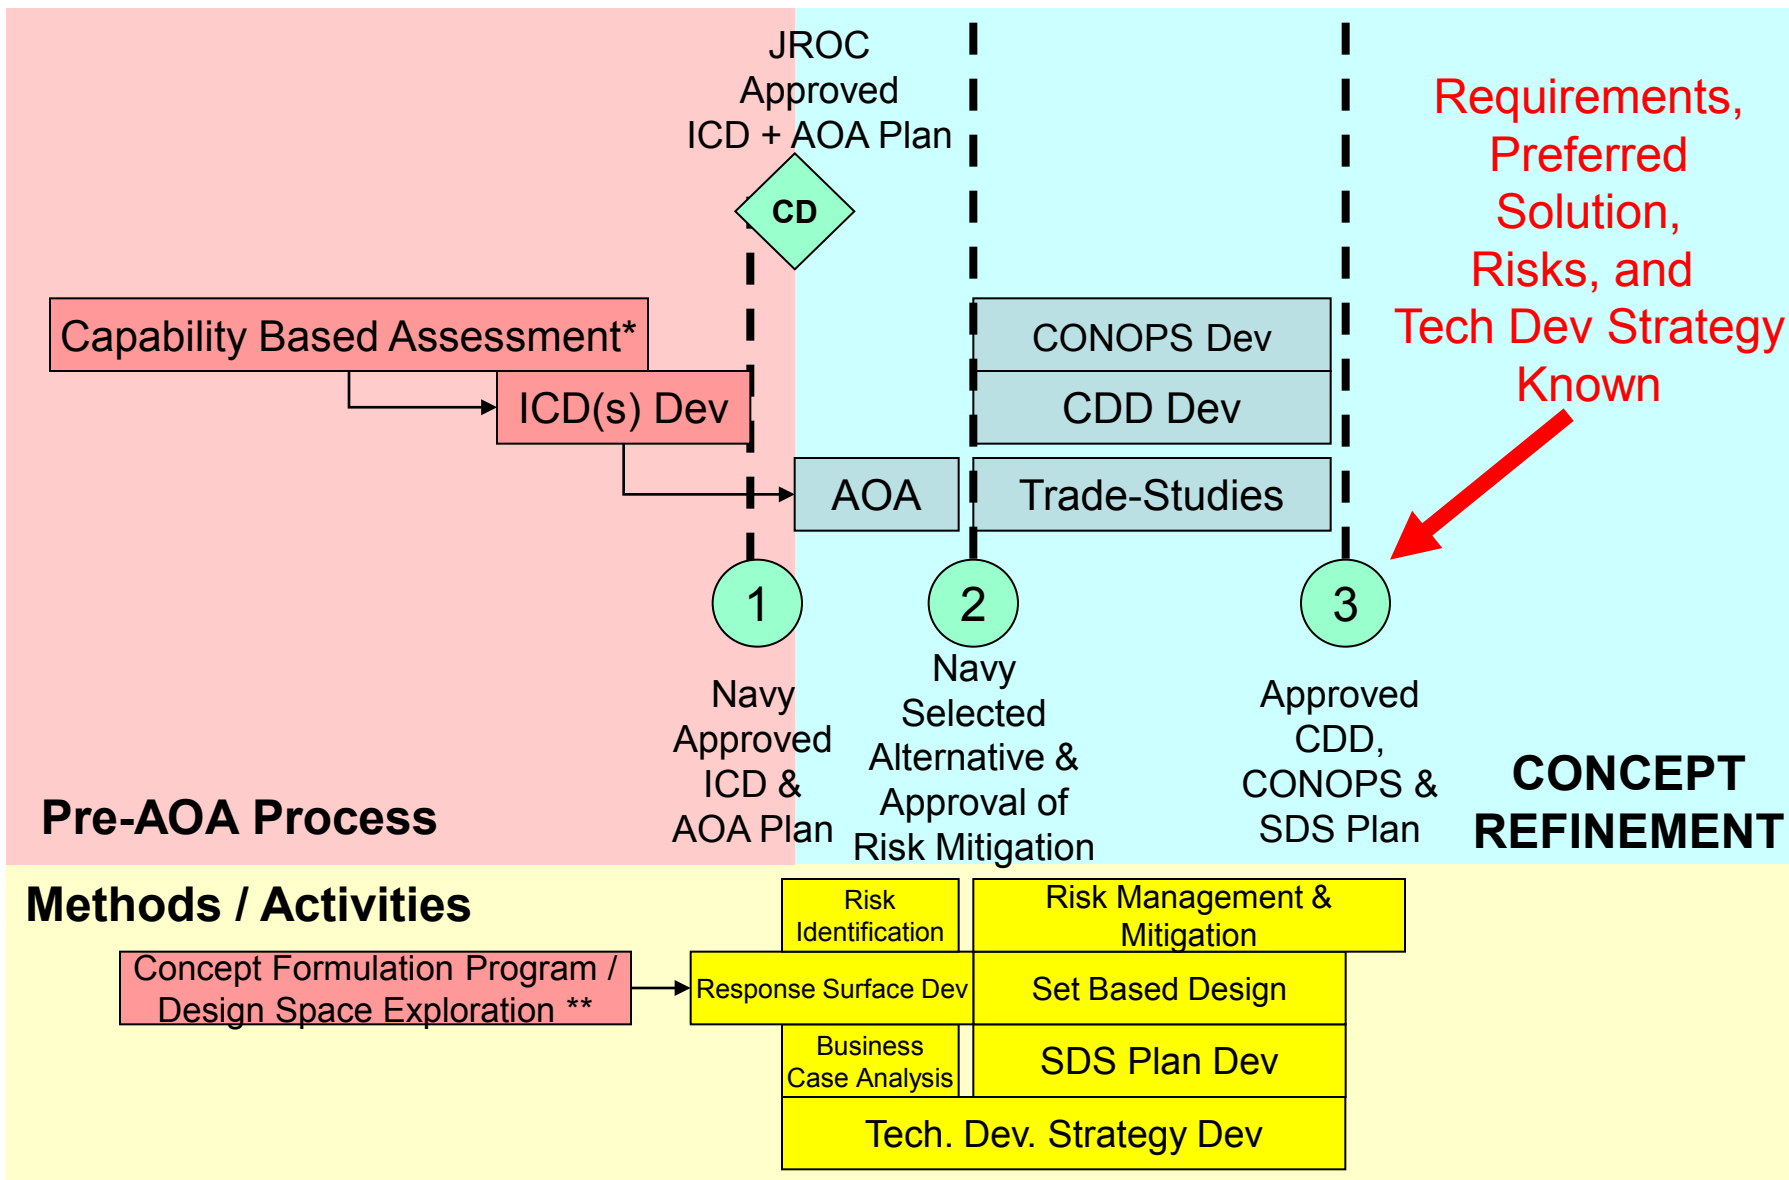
JROC Approved ICD + AOA Plan

CD

Requirements, Preferred Solution, Risks, and Tech Dev Strategy Known

Capability Based Assessment*

ICD(s) Dev

CONOPS Dev

CDD Dev

AOA

Trade-Studies

1

2

3

Navy Approved ICD & AOA Plan

Navy Selected Alternative & Approval of Risk Mitigation

Approved CDD, CONOPS & SDS Plan

Pre-AOA Process

CONCEPT REFINEMENT

Methods / Activities

Risk Identification

Risk Management & Mitigation

Concept Formulation Program / Design Space Exploration **

Response Surface Dev

Set Based Design

Business Case Analysis

SDS Plan Dev

Tech. Dev. Strategy Dev